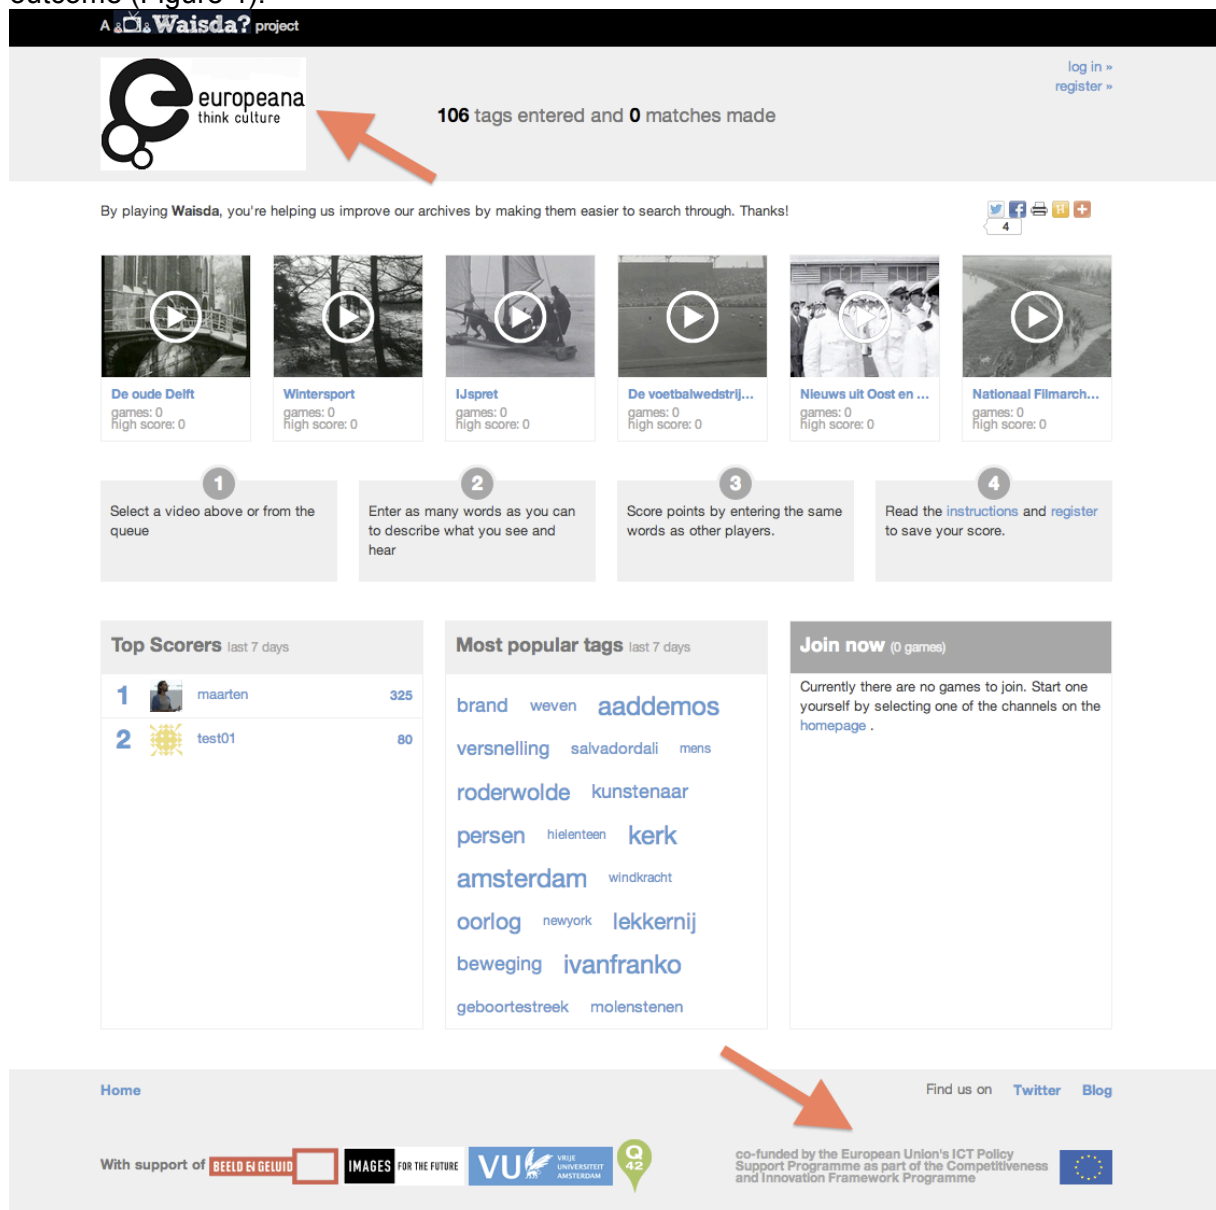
A Waisda? project

europeana
think culture

log in »
register »

106 tags entered and 0 matches made

By playing Waisda, you're helping us improve our archives by making them easier to search through. Thanks!

4

De oude Delft
games: 0
high score: 0

Wintersport
games: 0
high score: 0

IJspret
games: 0
high score: 0

De voetbalwedstrij...
games: 0
high score: 0

Nieuws uit Oost en ...
games: 0
high score: 0

Nationaal Filmarch...
games: 0
high score: 0

1
Select a video above or from the queue

2
Enter as many words as you can to describe what you see and hear

3
Score points by entering the same words as other players.

4
Read the instructions and register to save your score.

Top Scorers last 7 days

| 1 | maarten | 325 |
|---|---|---|
| 2 | test01 | 80 |

Most popular tags last 7 days

brand weven aaddemos versnelling salvadordali mens roderwolde kunstenaar persen hielenteen kerk amsterdam windkracht oorlog newyork lekkernij beweging ivanfranko geboortestreek molenstenen

Join now (0 games)

Currently there are no games to join. Start one yourself by selecting one of the channels on the homepage .

Home

Find us on Twitter Blog

With support of BEELD EN GELUID IMAGES FOR THE FUTURE VU VRIJE UNIVERSITEIT AMSTERDAM Q 42

co-funded by the European Union's ICT Policy Support Programme as part of the Competitiveness and Innovation Framework Programme